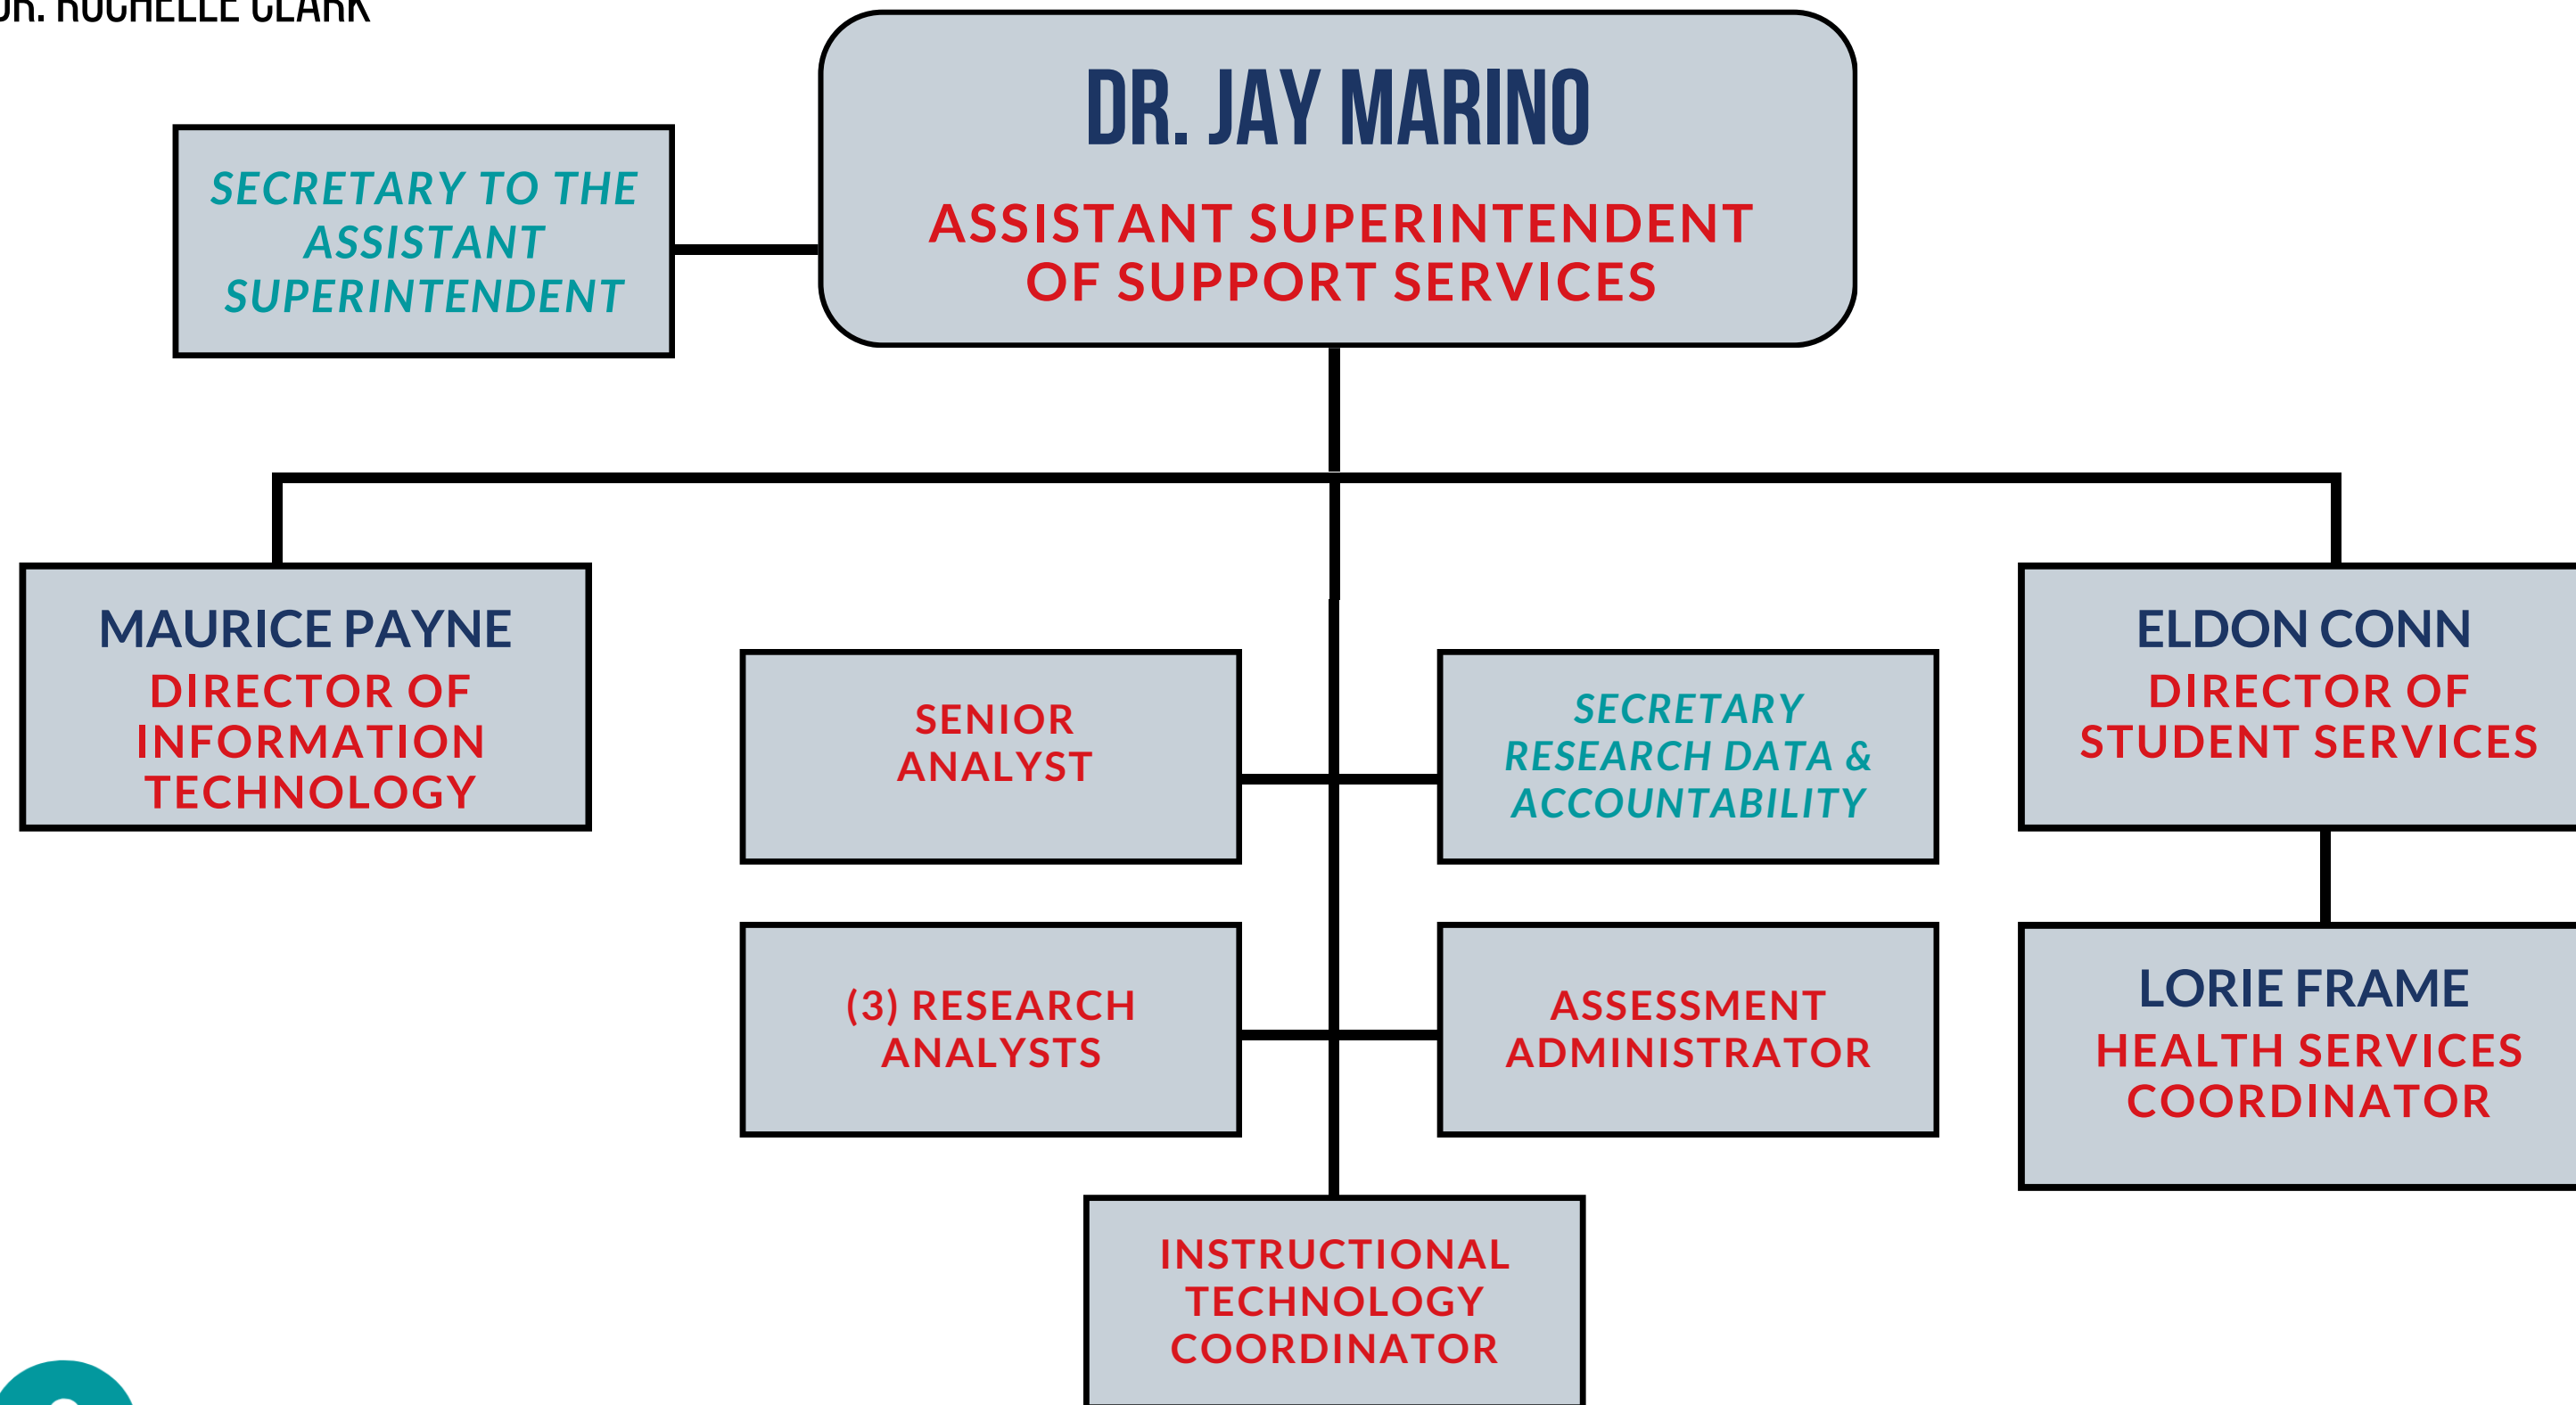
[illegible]R. ROCHELLE CLARK

DR. JAY MARINO
ASSISTANT SUPERINTENDENT OF SUPPORT SERVICES

SECRETARY TO THE ASSISTANT SUPERINTENDENT

MAURICE PAYNE
DIRECTOR OF INFORMATION TECHNOLOGY

SENIOR ANALYST

SECRETARY RESEARCH DATA & ACCOUNTABILITY

ELDON CONN
DIRECTOR OF STUDENT SERVICES

(3) RESEARCH ANALYSTS

ASSESSMENT ADMINISTRATOR

LORIE FRAME
HEALTH SERVICES COORDINATOR

INSTRUCTIONAL TECHNOLOGY COORDINATOR